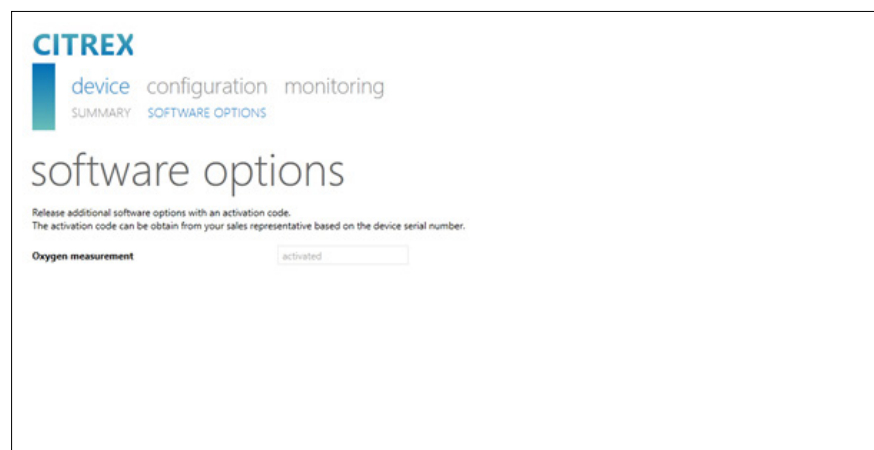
CITREX

device configuration monitoring

SUMMARY SOFTWARE OPTIONS

software options

Release additional software options with an activation code.
The activation code can be obtain from your sales representative based on the device serial number.

Oxygen measurement activated